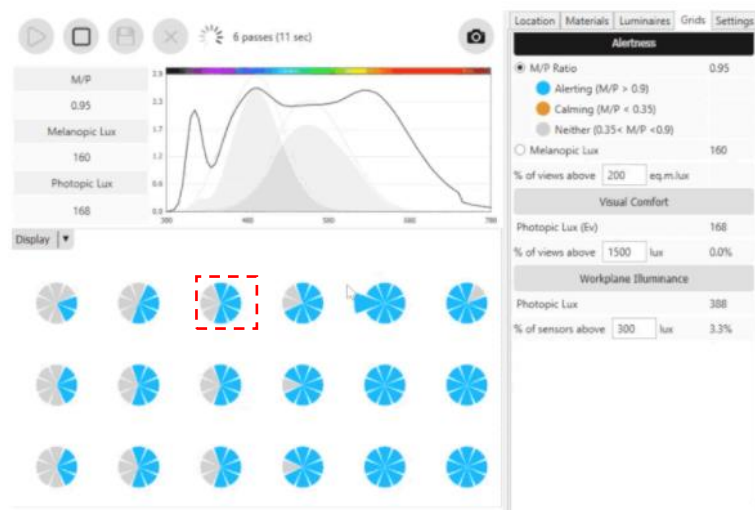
6 passes (11 sec)

M/P
0.95
Melanopic Lux
160
Photopic Lux
168

2.9
2.3
1.7
1.2
0.6
0.0
380
400
500
600
700

Display

Location | Materials | Luminaires | Grids | Settings

Alertness

M/P Ratio 0.95
Alerting (M/P > 0.9)
Calming (M/P < 0.35)
Neither (0.35< M/P <0.9)
Melanopic Lux 160
% of views above 200 eq.m.lux

Visual Comfort

Photopic Lux (Ev) 168
% of views above 1500 lux 0.0%

Workplane Illuminance

Photopic Lux 388
% of sensors above 300 lux 3.3%